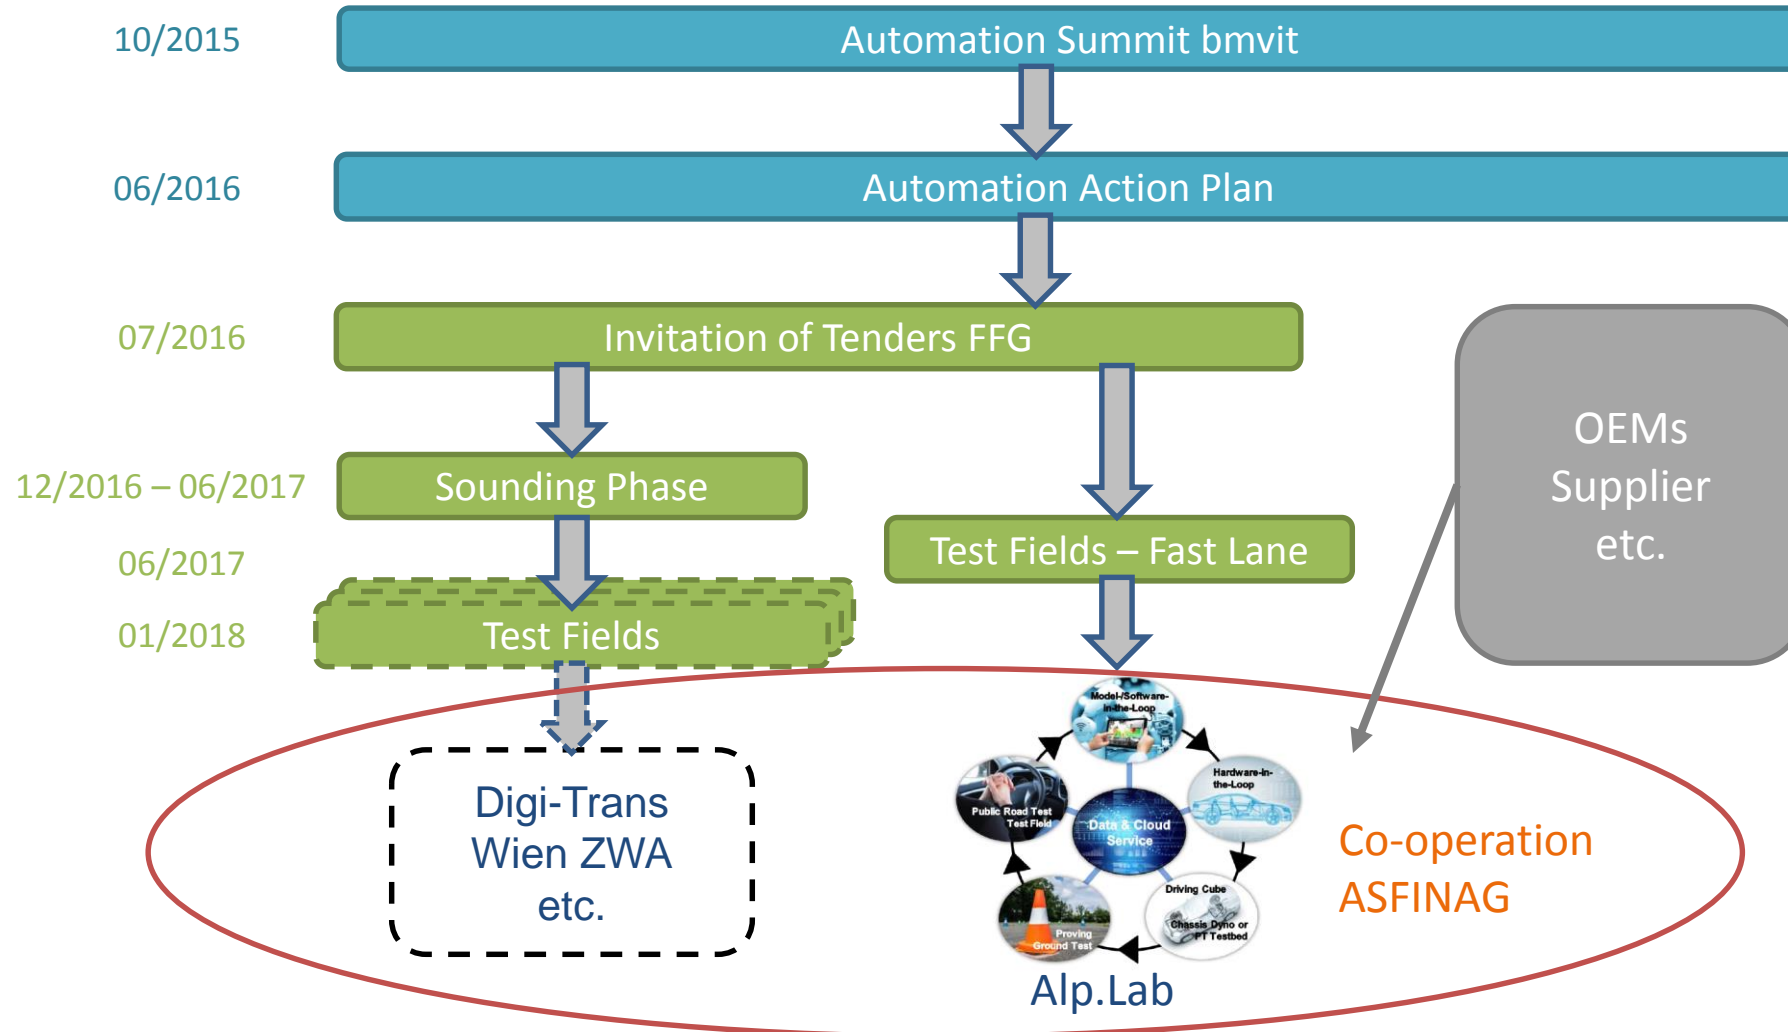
10/2015

Automation Summit bmvit

06/2016

Automation Action Plan

07/2016

Invitation of Tenders FFG

OEMs
Supplier
etc.

12/2016 – 06/2017

Sounding Phase

06/2017

Test Fields – Fast Lane

01/2018

Test Fields

Model-/Software-in-the-Loop

Hardware-in-the-Loop

Public Road Test Test Field

Data & Cloud Service

Driving Cube

Chassis Dyno or PT Testbed

Proving Ground Test

Digi-Trans
Wien ZWA
etc.

Co-operation
ASFINAG

Alp.Lab